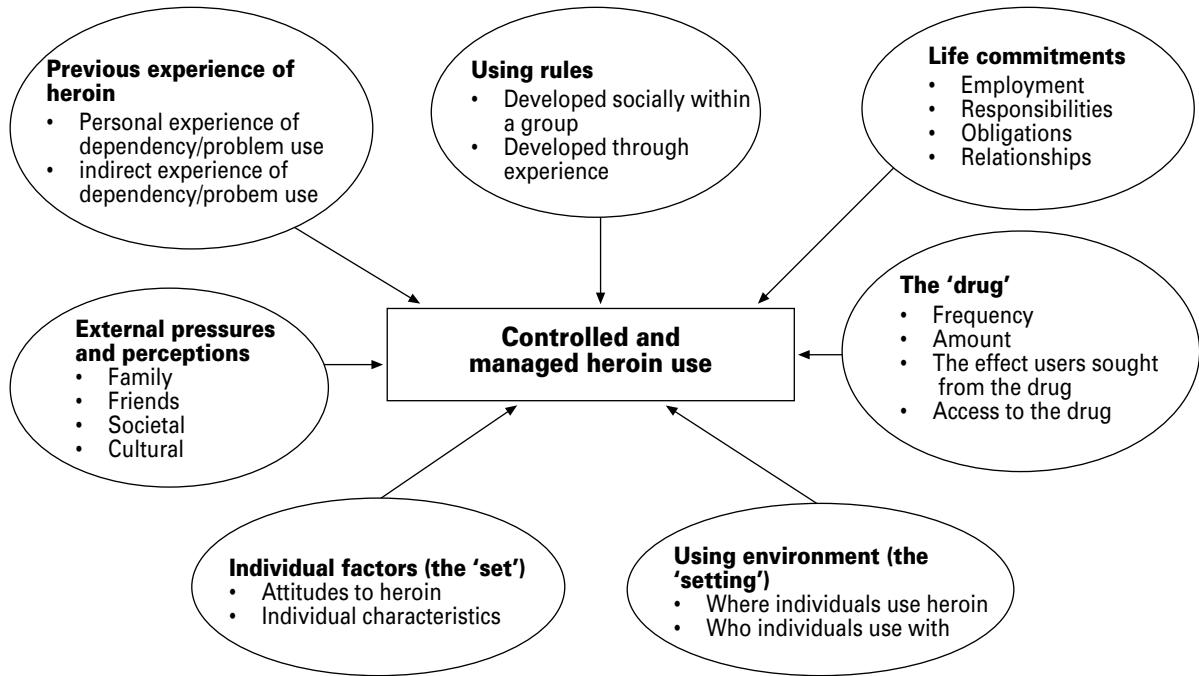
**Previous experience of heroin**
- Personal experience of dependency/problem use
- indirect experience of dependency/probem use

**Using rules**
- Developed socially within a group
- Developed through experience

**Life commitments**
- Employment
- Responsibilities
- Obligations
- Relationships

**External pressures and perceptions**
- Family
- Friends
- Societal
- Cultural

**Controlled and managed heroin use**

**The 'drug'**
- Frequency
- Amount
- The effect users sought from the drug
- Access to the drug

**Individual factors (the 'set')**
- Attitudes to heroin
- Individual characteristics

**Using environment (the 'setting')**
- Where individuals use heroin
- Who individuals use with